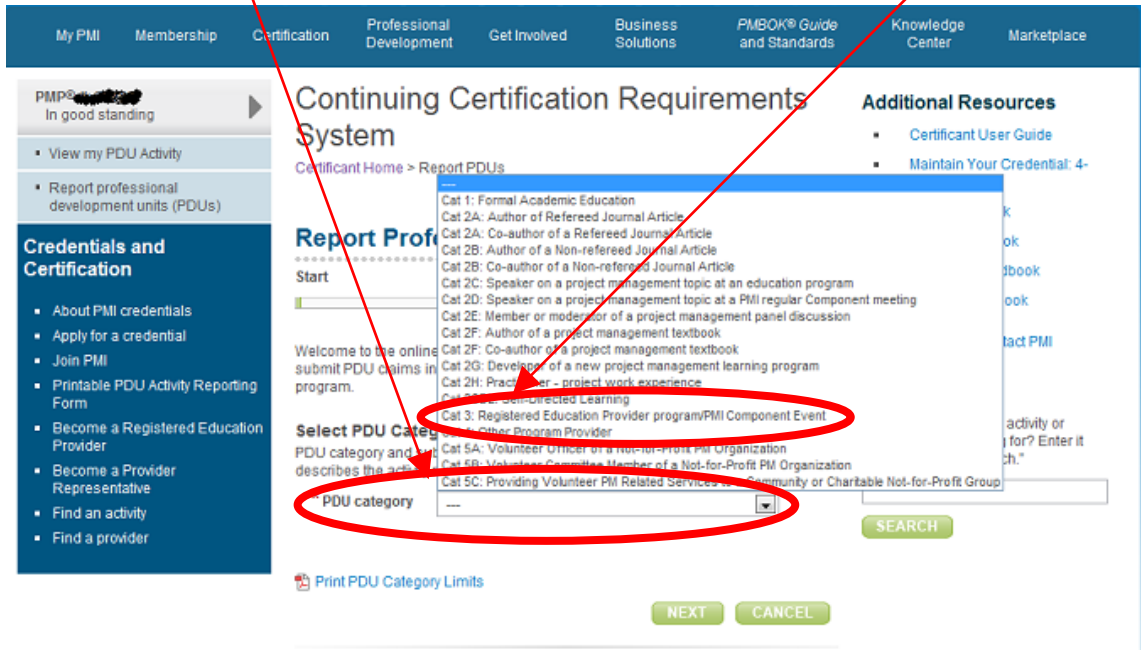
My PMI Membership Certification Professional Development Get Involved Business Solutions PMBOK® Guide and Standards Knowledge Center Marketplace

PMP® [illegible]
In good standing

View my PDU Activity

Report professional development units (PDUs)

Credentials and Certification

About PMI credentials
Apply for a credential
Join PMI
Printable PDU Activity Reporting Form
Become a Registered Education Provider
Become a Provider Representative
Find an activity
Find a provider

Continuing Certification Requirements System

Certificant Home > Report PDUs

Report Profe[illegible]

Start

Welcome to the online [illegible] submit PDU claims in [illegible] program.

Select PDU Categ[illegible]
PDU category and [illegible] describes the acti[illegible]

---
Cat 1: Formal Academic Education
Cat 2A: Author of Refereed Journal Article
Cat 2A: Co-author of a Refereed Journal Article
Cat 2B: Author of a Non-refereed Journal Article
Cat 2B: Co-author of a Non-refereed Journal Article
Cat 2C: Speaker on a project management topic at an education program
Cat 2D: Speaker on a project management topic at a PMI regular Component meeting
Cat 2E: Member or moderator of a project management panel discussion
Cat 2F: Author of a project management textbook
Cat 2F: Co-author of a project management textbook
Cat 2G: Developer of a new project management learning program
Cat 2H: Practitioner - project work experience
Cat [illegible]: Self-Directed Learning
Cat 3: Registered Education Provider program/PMI Component Event
Cat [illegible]: Other Program Provider
Cat 5A: Volunteer Officer of a Not-for-Profit PM Organization
Cat 5B: Volunteer Committee Member of a Not-for-Profit PM Organization
Cat 5C: Providing Volunteer PM Related Services to a Community or Charitable Not-for-Profit Group

* PDU category ---

Print PDU Category Limits

NEXT CANCEL

Additional Resources

Certificant User Guide
Maintain Your Credential: 4-
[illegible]k
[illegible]ok
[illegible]dbook
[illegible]ook
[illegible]tact PMI

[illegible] activity or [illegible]g for? Enter it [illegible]h."

SEARCH